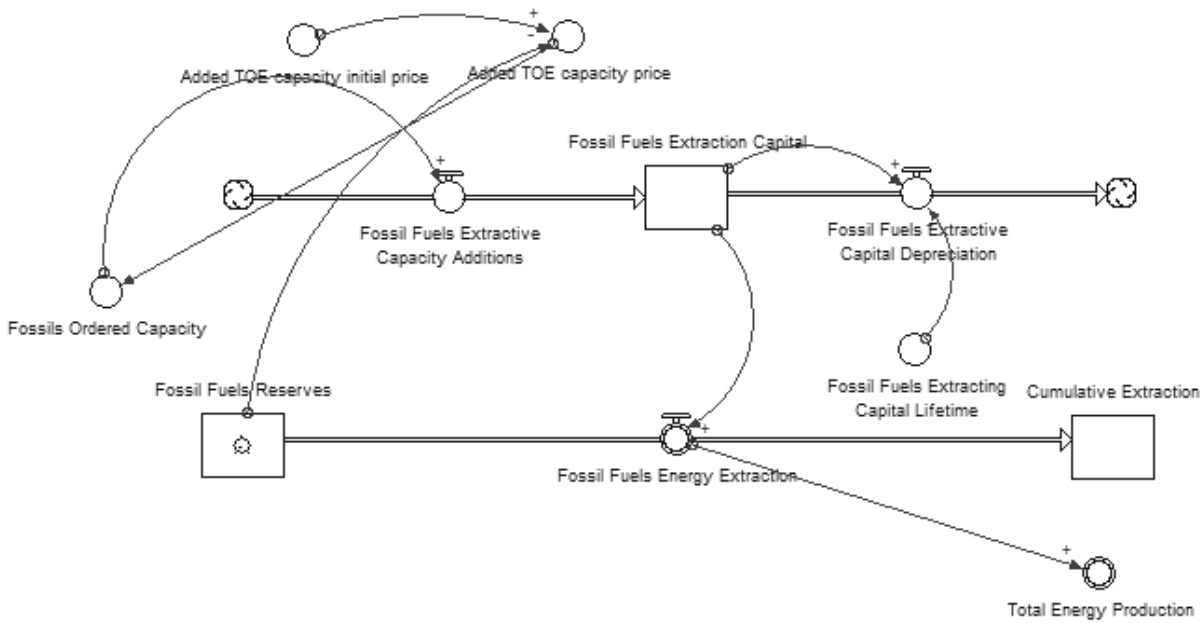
+
-
Added TOE capacity initial price
Added TOE capacity price

Fossil Fuels Extraction Capital
+
+
Fossil Fuels Extractive Capacity Additions
Fossil Fuels Extractive Capital Depreciation

Fossils Ordered Capacity

Fossil Fuels Extracting Capital Lifetime

Fossil Fuels Reserves
Cumulative Extraction
+
+
Fossil Fuels Energy Extraction

+
Total Energy Production